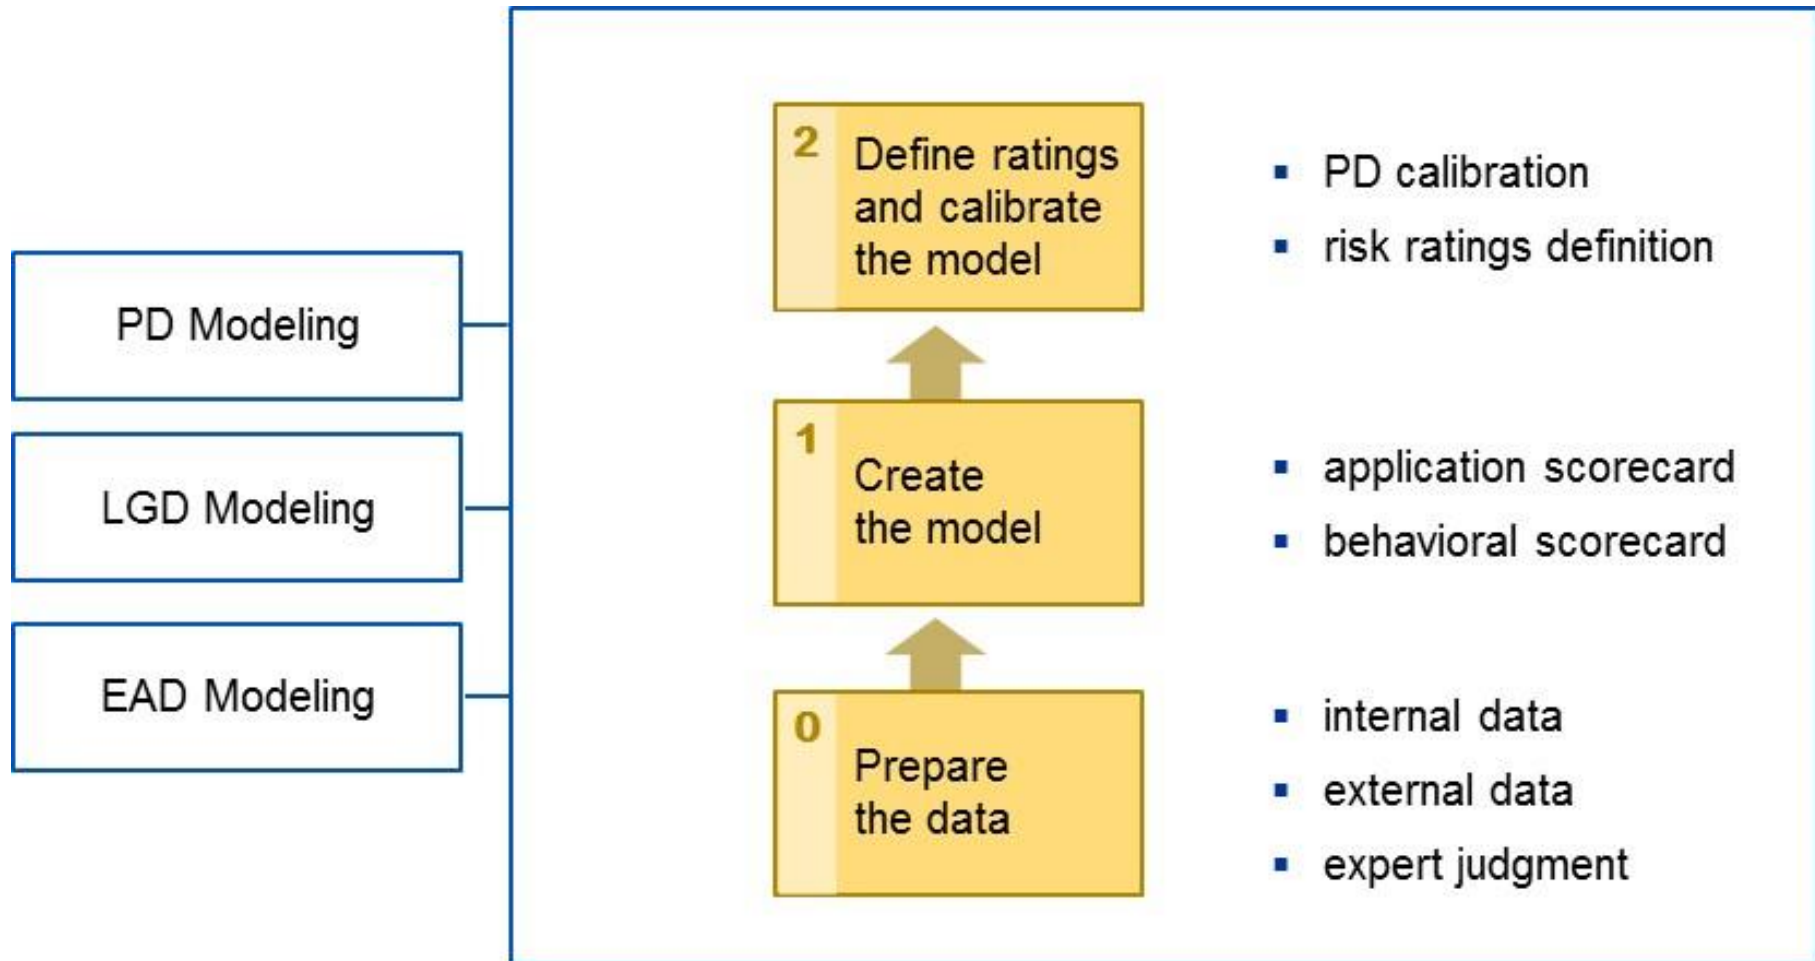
PD Modeling

LGD Modeling

EAD Modeling

2 Define ratings and calibrate the model

▪ PD calibration
▪ risk ratings definition

1 Create the model

▪ application scorecard
▪ behavioral scorecard

0 Prepare the data

▪ internal data
▪ external data
▪ expert judgment